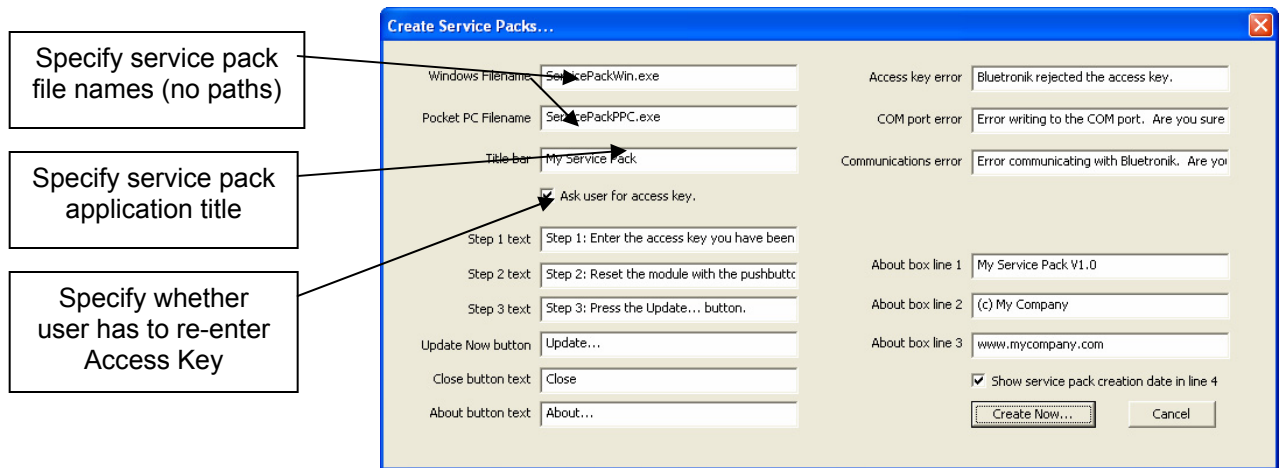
Specify service pack file names (no paths)

Specify service pack application title

Specify whether user has to re-enter Access Key

Create Service Packs...

Windows Filename ServicePackWin.exe

Pocket PC Filename ServicePackPPC.exe

Title bar My Service Pack

Ask user for access key.

Step 1 text Step 1: Enter the access key you have been

Step 2 text Step 2: Reset the module with the pushbuttc

Step 3 text Step 3: Press the Update... button.

Update Now button Update...

Close button text Close

About button text About...

Access key error Bluetronik rejected the access key.

COM port error Error writing to the COM port. Are you sure

Communications error Error communicating with Bluetronik. Are yo

About box line 1 My Service Pack V1.0

About box line 2 (c) My Company

About box line 3 www.mycompany.com

Show service pack creation date in line 4

Create Now...

Cancel